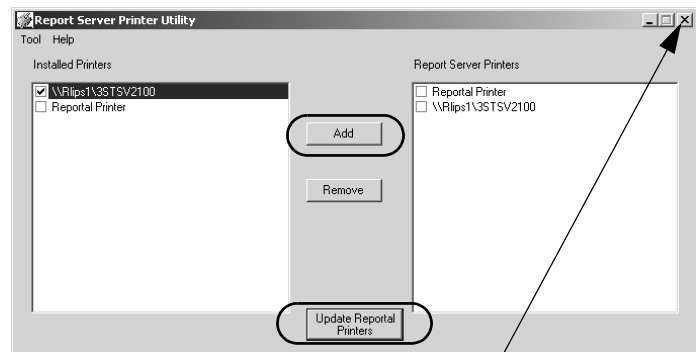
Report Server Printer Utility

Tool Help

Installed Printers

☑ \\Rlips1\3STSV2100
☐ Reportal Printer

Add

Remove

Update Reportal Printers

Report Server Printers

☐ Reportal Printer
☐ \\Rlips1\3STSV2100